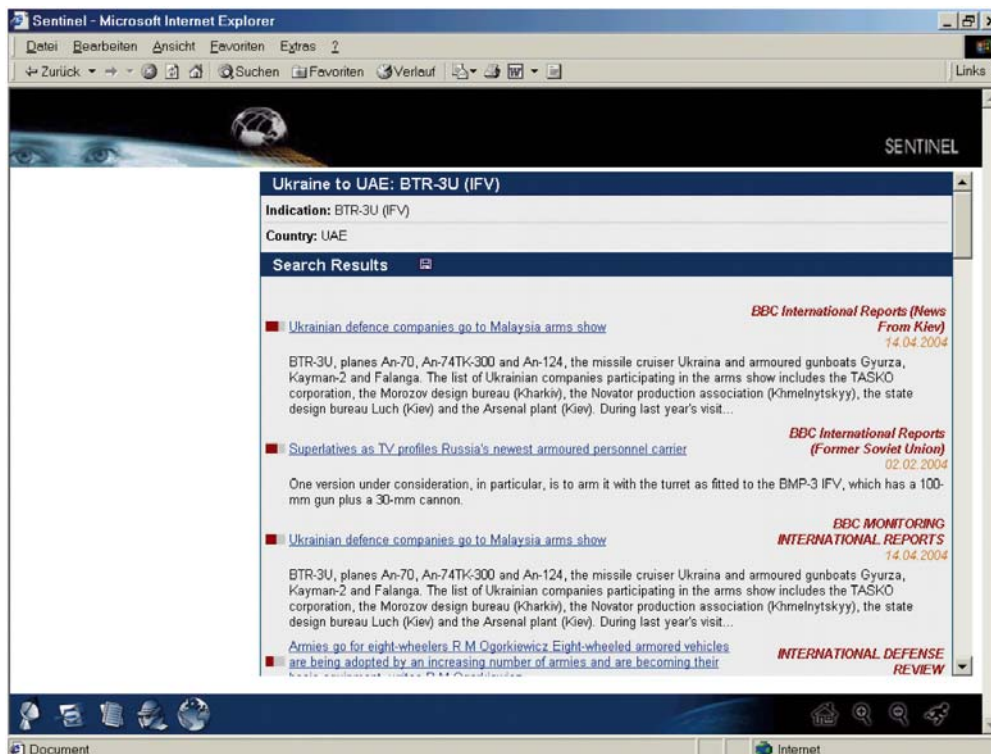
Sentinel - Microsoft Internet Explorer

Datei Bearbeiten Ansicht Favoriten Extras ?

Zurück Suchen Favoriten Verlauf Links

SENTINEL

Ukraine to UAE: BTR-3U (IFV)

Indication: BTR-3U (IFV)

Country: UAE

Search Results

Ukrainian defence companies go to Malaysia arms show

BBC International Reports (News From Kiev)
14.04.2004

BTR-3U, planes An-70, An-74TK-300 and An-124, the missile cruiser Ukraina and armoured gunboats Gyurza, Kayman-2 and Falanga. The list of Ukrainian companies participating in the arms show includes the TASKO corporation, the Morozov design bureau (Kharkiv), the Novator production association (Khmelnytskyy), the state design bureau Luch (Kiev) and the Arsenal plant (Kiev). During last year's visit...

Superlatives as TV profiles Russia's newest armoured personnel carrier

BBC International Reports (Former Soviet Union)
02.02.2004

One version under consideration, in particular, is to arm it with the turret as fitted to the BMP-3 IFV, which has a 100-mm gun plus a 30-mm cannon.

Ukrainian defence companies go to Malaysia arms show

BBC MONITORING INTERNATIONAL REPORTS
14.04.2004

BTR-3U, planes An-70, An-74TK-300 and An-124, the missile cruiser Ukraina and armoured gunboats Gyurza, Kayman-2 and Falanga. The list of Ukrainian companies participating in the arms show includes the TASKO corporation, the Morozov design bureau (Kharkiv), the Novator production association (Khmelnytskyy), the state design bureau Luch (Kiev) and the Arsenal plant (Kiev). During last year's visit...

Armies go for eight-wheelers R M Ogorkiewicz Eight-wheeled armored vehicles are being adopted by an increasing number of armies and are becoming their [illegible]

INTERNATIONAL DEFENSE REVIEW

Document

Internet